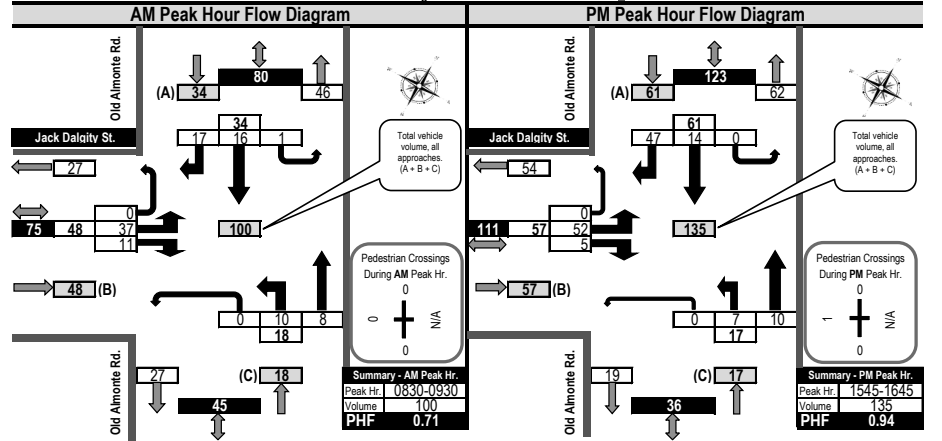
AM Peak Hour Flow Diagram

Old Almonte Rd.

80
(A) 34
46

34
17 16 1

Jack Dalgity St.

27

Total vehicle volume, all approaches. (A + B + C)

0
75 48 37
11

100

48 (B)

Pedestrian Crossings During AM Peak Hr.
0
0
N/A
0

0 10 8
18

Old Almonte Rd.

27
(C) 18
45

Summary - AM Peak Hr.
Peak Hr. 0830-0930
Volume 100
PHF 0.71

PM Peak Hour Flow Diagram

Old Almonte Rd.

123
(A) 61
62

61
47 14 0

Jack Dalgity St.

54

Total vehicle volume, all approaches. (A + B + C)

0
111 57 52
5

135

57 (B)

Pedestrian Crossings During PM Peak Hr.
0
1
N/A
0

0 7 10
17

Old Almonte Rd.

19
(C) 17
36

Summary - PM Peak Hr.
Peak Hr. 1545-1645
Volume 135
PHF 0.94